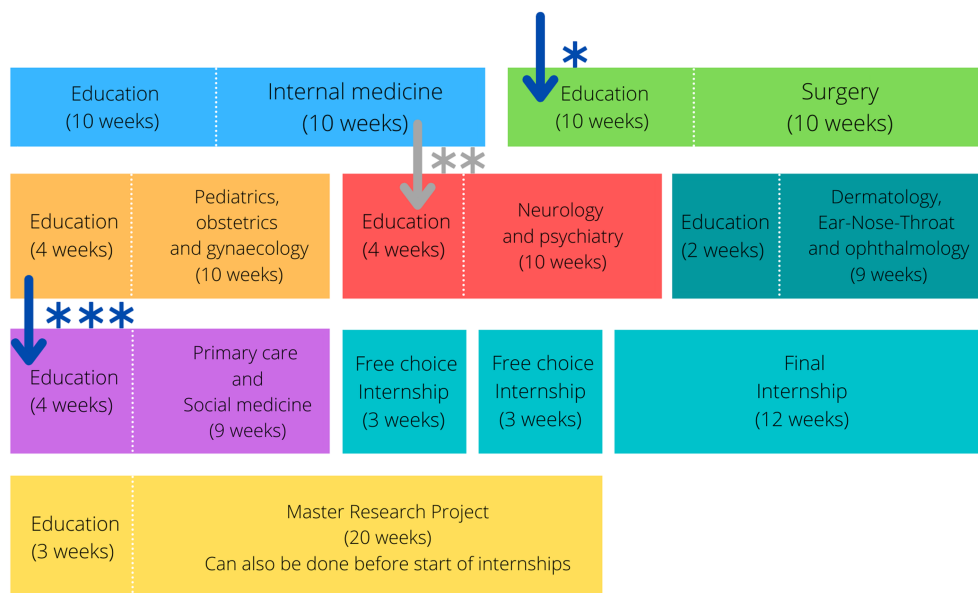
Education (10 weeks)

Internal medicine (10 weeks)

*

Education (10 weeks)

Surgery (10 weeks)

Education (4 weeks)

Pediatrics, obstetrics and gynaecology (10 weeks)

**

Education (4 weeks)

Neurology and psychiatry (10 weeks)

Education (2 weeks)

Dermatology, Ear-Nose-Throat and ophthalmology (9 weeks)

***

Education (4 weeks)

Primary care and Social medicine (9 weeks)

Free choice Internship (3 weeks)

Free choice Internship (3 weeks)

Final Internship (12 weeks)

Education (3 weeks)

Master Research Project (20 weeks) Can also be done before start of internships